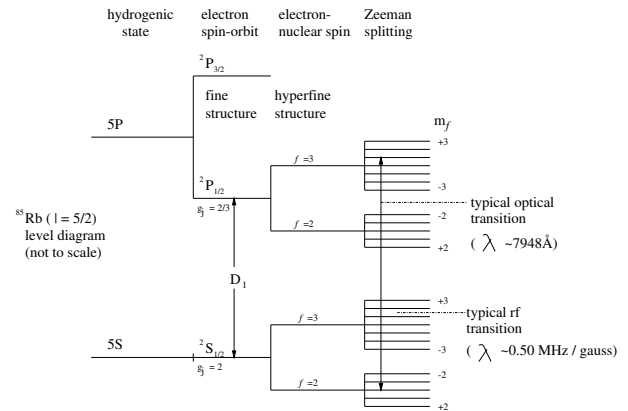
hydrogenic state

electron spin-orbit

electron-nuclear spin

Zeeman splitting

$^2P_{3/2}$

fine structure

hyperfine structure

5P

$m_f$

+3

$f=3$

$^2P_{1/2}$

-3

$g_J = 2/3$

typical optical transition

-2

$f=2$

$^{85}$Rb ( I = 5/2) level diagram (not to scale)

+2

( $\lambda$ ~7948Å)

$D_1$

+3

typical rf transition

$f=3$

5S

$^2S_{1/2}$

-3

( $\lambda$ ~0.50 MHz / gauss)

$g_J = 2$

-2

$f=2$

+2